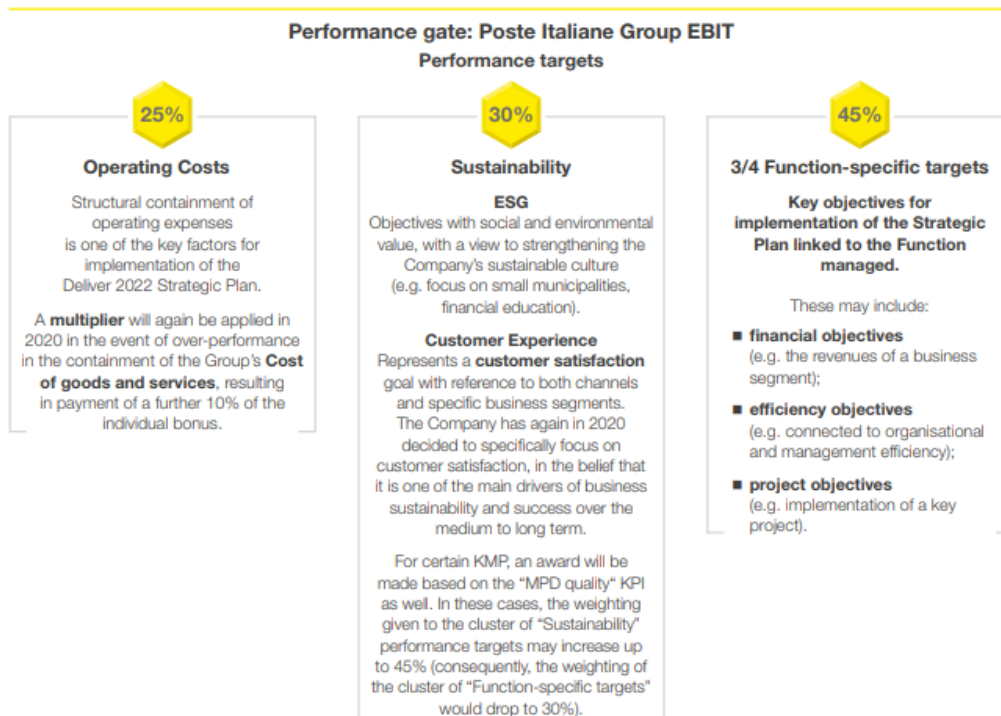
Performance gate: Poste Italiane Group EBIT

Performance targets

25%

Operating Costs

Structural containment of operating expenses is one of the key factors for implementation of the Deliver 2022 Strategic Plan.

A multiplier will again be applied in 2020 in the event of over-performance in the containment of the Group's Cost of goods and services, resulting in payment of a further 10% of the individual bonus.

30%

Sustainability

ESG

Objectives with social and environmental value, with a view to strengthening the Company's sustainable culture (e.g. focus on small municipalities, financial education).

Customer Experience

Represents a customer satisfaction goal with reference to both channels and specific business segments. The Company has again in 2020 decided to specifically focus on customer satisfaction, in the belief that it is one of the main drivers of business sustainability and success over the medium to long term.

For certain KMP, an award will be made based on the "MPD quality" KPI as well. In these cases, the weighting given to the cluster of "Sustainability" performance targets may increase up to 45% (consequently, the weighting of the cluster of "Function-specific targets" would drop to 30%).

45%

3/4 Function-specific targets

Key objectives for implementation of the Strategic Plan linked to the Function managed.

These may include:

■ financial objectives (e.g. the revenues of a business segment);

■ efficiency objectives (e.g. connected to organisational and management efficiency);

■ project objectives (e.g. implementation of a key project).